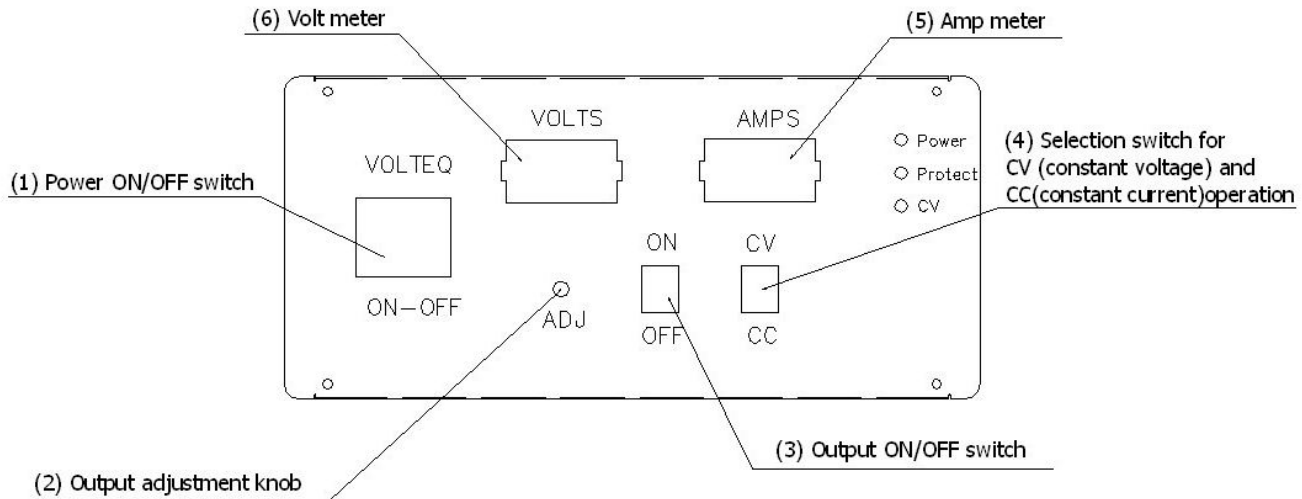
(6) Volt meter

(5) Amp meter

VOLTS

AMPS

O Power

O Protect

O CV

(4) Selection switch for CV (constant voltage) and CC(constant current)operation

VOLTEQ

(1) Power ON/OFF switch

ON

CV

ON—OFF

ADJ

OFF

CC

(3) Output ON/OFF switch

(2) Output adjustment knob